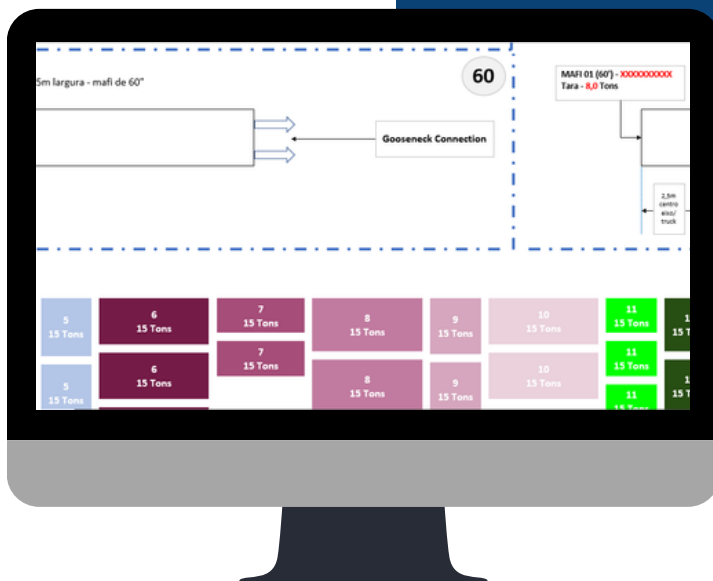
5m largura - mafi de 60"

60

Gooseneck Connection

MAFI 01 (60') - XXXXXXXXXX
Tara - 8,0 Tons

2,5m centro eixo/ truck

5
15 Tons

5
15 Tons

6
15 Tons

6
15 Tons

7
15 Tons

7
15 Tons

8
15 Tons

8
15 Tons

9
15 Tons

9
15 Tons

10
15 Tons

10
15 Tons

11
15 Tons

11
15 Tons

11
15 Tons

1
15

1
15